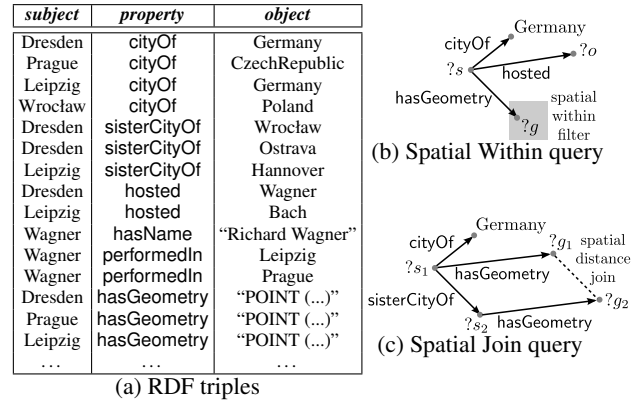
| *subject* | *property* | *object* |
|---|---|---|
| Dresden | cityOf | Germany |
| Prague | cityOf | CzechRepublic |
| Leipzig | cityOf | Germany |
| Wrocław | cityOf | Poland |
| Dresden | sisterCityOf | Wrocław |
| Dresden | sisterCityOf | Ostrava |
| Leipzig | sisterCityOf | Hannover |
| Dresden | hosted | Wagner |
| Leipzig | hosted | Bach |
| Wagner | hasName | "Richard Wagner" |
| Wagner | performedIn | Leipzig |
| Wagner | performedIn | Prague |
| Dresden | hasGeometry | "POINT (...)" |
| Prague | hasGeometry | "POINT (...)" |
| Leipzig | hasGeometry | "POINT (...)" |
| ... | ... | ... |

(a) RDF triples

Germany
cityOf
$?o$
$?s$
hosted
hasGeometry
spatial within filter
$?g$
(b) Spatial Within query

Germany
cityOf
$?g_1$
spatial distance join
$?s_1$
hasGeometry
sisterCityOf
$?g_2$
$?s_2$
hasGeometry
(c) Spatial Join query